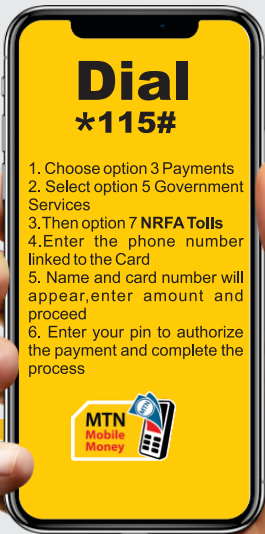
Dial
*115#

1. Choose option 3 Payments
2. Select option 5 Government Services
3.Then option 7 **NRFA Tolls**
4.Enter the phone number linked to the Card
5. Name and card number will appear,enter amount and proceed
6. Enter your pin to authorize the payment and complete the process

MTN
Mobile
Money